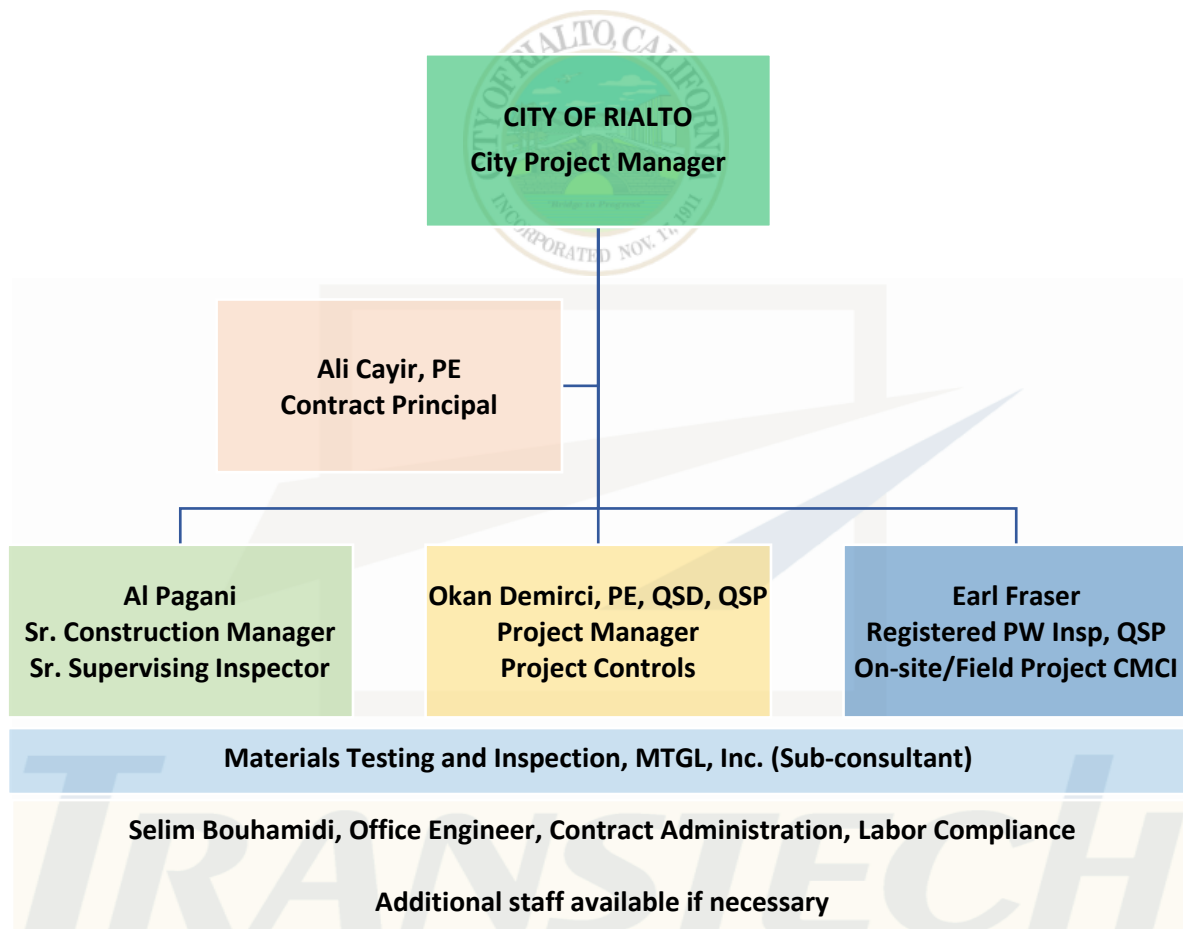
RIALTO, CALIFORNIA
INCORPORATED NOV. 17, 1911

CITY OF RIALTO
City Project Manager

Ali Cayir, PE
Contract Principal

Al Pagani
Sr. Construction Manager
Sr. Supervising Inspector

Okan Demirci, PE, QSD, QSP
Project Manager
Project Controls

Earl Fraser
Registered PW Insp, QSP
On-site/Field Project CMCI

Materials Testing and Inspection, MTGL, Inc. (Sub-consultant)

Selim Bouhamidi, Office Engineer, Contract Administration, Labor Compliance

Additional staff available if necessary

TRANSTECH